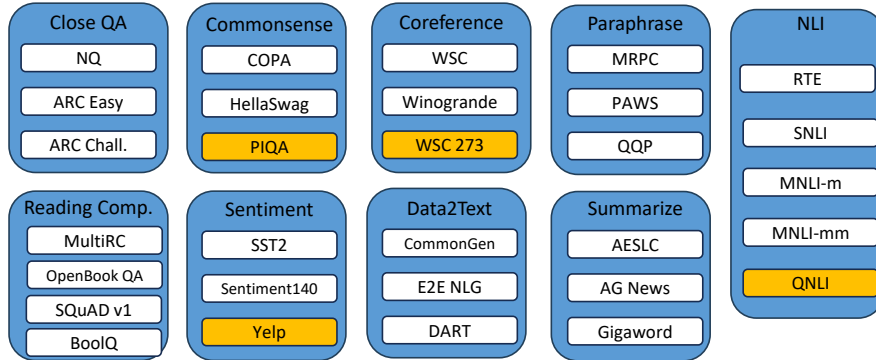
Close QA
NQ
ARC Easy
ARC Chall.

Commonsense
COPA
HellaSwag
PIQA

Coreference
WSC
Winogrande
WSC 273

Paraphrase
MRPC
PAWS
QQP

NLI
RTE
SNLI
MNLI-m
MNLI-mm
QNLI

Reading Comp.
MultiRC
OpenBook QA
SQuAD v1
BoolQ

Sentiment
SST2
Sentiment140
Yelp

Data2Text
CommonGen
E2E NLG
DART

Summarize
AESLC
AG News
Gigaword